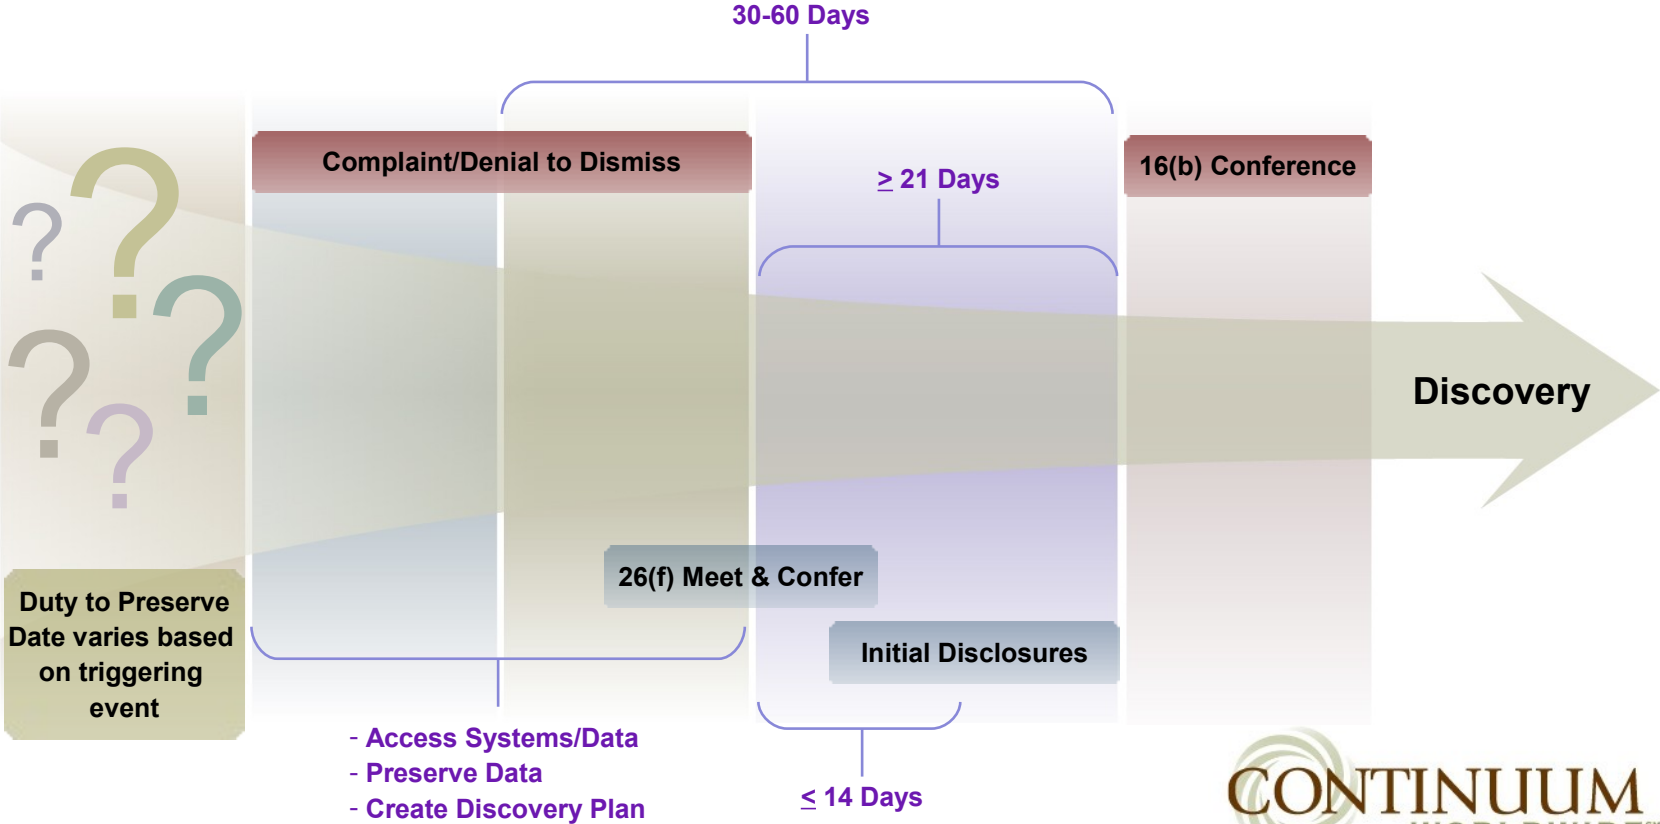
30-60 Days

Complaint/Denial to Dismiss

$\geq$ 21 Days

16(b) Conference

Discovery

Duty to Preserve Date varies based on triggering event

26(f) Meet & Confer

Initial Disclosures

- Access Systems/Data
- Preserve Data
- Create Discovery Plan

$\leq$ 14 Days

CONTINUUM

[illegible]